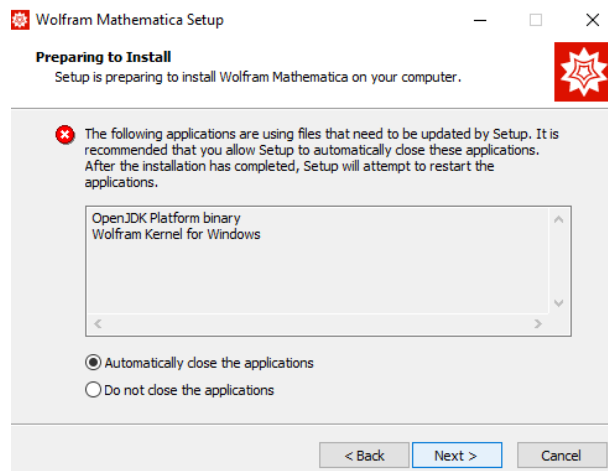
Wolfram Mathematica Setup

Preparing to Install
Setup is preparing to install Wolfram Mathematica on your computer.

The following applications are using files that need to be updated by Setup. It is recommended that you allow Setup to automatically close these applications. After the installation has completed, Setup will attempt to restart the applications.

OpenJDK Platform binary
Wolfram Kernel for Windows

Automatically close the applications

Do not close the applications

< Back
Next >
Cancel